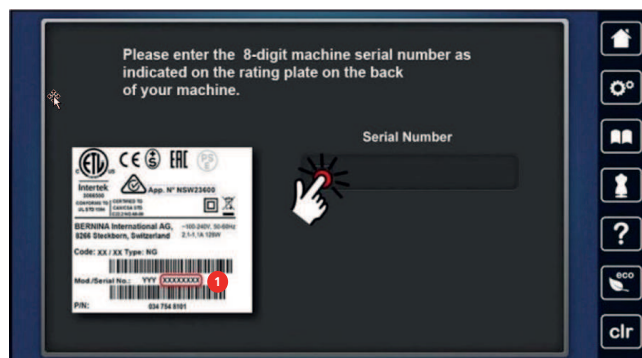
Please enter the 8-digit machine serial number as indicated on the rating plate on the back of your machine.

Serial Number

ETL CE EAC

Intertek

App. N° NSW23600

BERNINA International AG, 8266 Steckborn, Switzerland

~100-240V, 50-60Hz 2.1-1.1A 120W

Code: XX / XX Type: NG

Mod./Serial No.: YYY XXXXXXXX

1

P/N: 034 754 5101

eco

clr